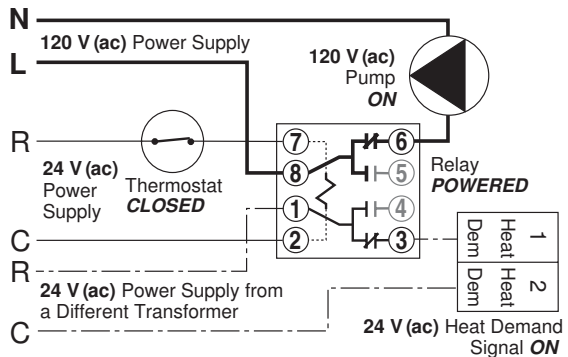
N

120 V (ac) Power Supply

L

120 V (ac) Pump ON

R

24 V (ac) Power Supply

Thermostat CLOSED

7
6
8
5
Relay POWERED
1
4
2
3

C

R

Heat Dem 1

Heat Dem 2

24 V (ac) Power Supply from a Different Transformer

C

24 V (ac) Heat Demand Signal ON